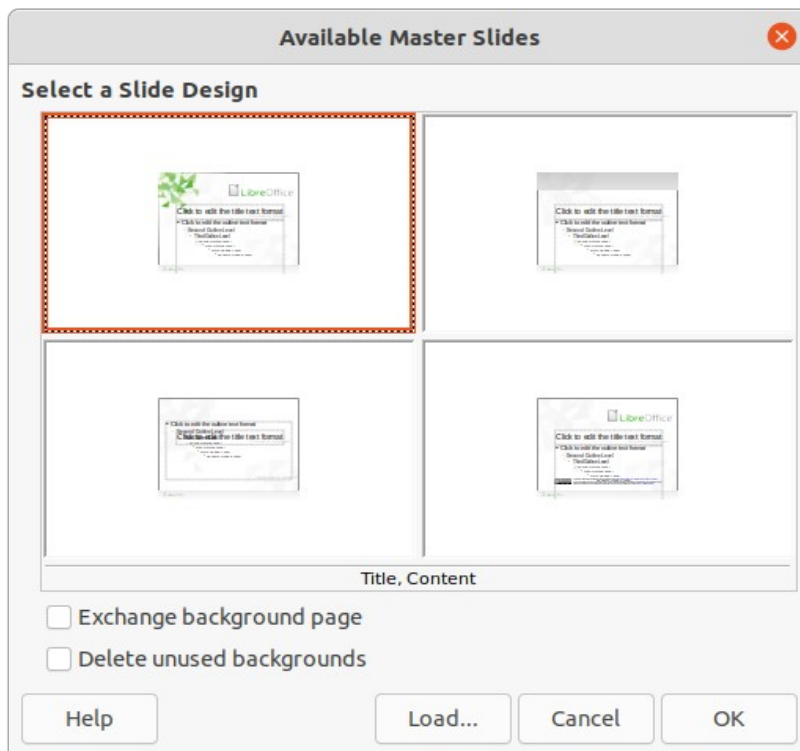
Available Master Slides

Select a Slide Design

LibreOffice
Click to edit the title text format
• Click to edit the outline text format
Second Outline Level
Third Outline Level

Click to edit the title text format
• Click to edit the outline text format
Second Outline Level
Third Outline Level

• Click to edit the outline text format
Second Outline Level
Click to edit the title text format

LibreOffice
Click to edit the title text format
• Click to edit the outline text format
Second Outline Level
Third Outline Level

Title, Content

Exchange background page

Delete unused backgrounds

Help

Load...

Cancel

OK